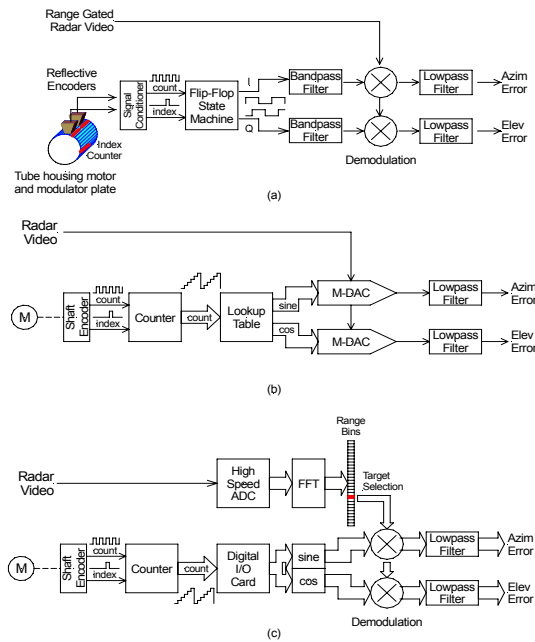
Range Gated Radar Video

Reflective Encoders

Signal Conditioner

count

index

Index Counter

Flip-Flop State Machine

I

Q

Bandpass Filter

Bandpass Filter

Lowpass Filter

Lowpass Filter

Azim Error

Elev Error

Demodulation

Tube housing motor and modulator plate

(a)

Radar Video

M

Shaft Encoder

count

index

Counter

count

Lookup Table

sine

cos

M-DAC

M-DAC

Lowpass Filter

Lowpass Filter

Azim Error

Elev Error

(b)

Range Bins

Radar Video

High Speed ADC

FFT

Target Selection

M

Shaft Encoder

count

index

Counter

count

Digital I/O Card

sine

cos

Lowpass Filter

Lowpass Filter

Azim Error

Elev Error

Demodulation

(c)